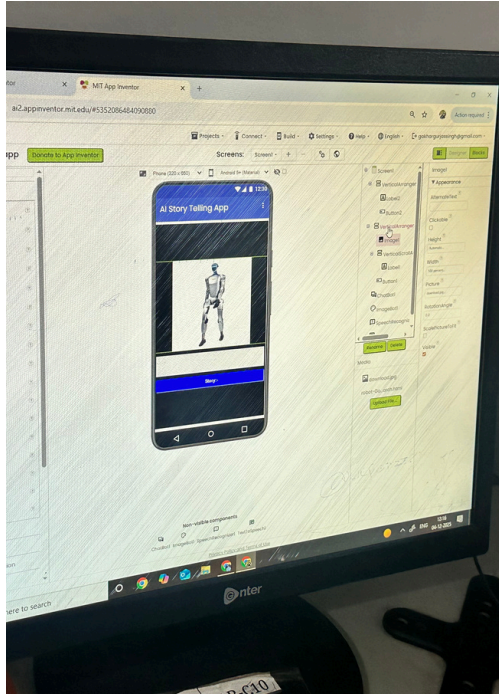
MIT App Inventor

ai2.appinventor.mit.edu/#5352086484090880

Action required

Projects Connect Build Settings Help English

Donate to App Inventor

Screens: Screen1

Phone (320 x 505) Android 5+ (Material)

12:30

AI Story Telling App

Story

Screen1
VerticalArrangement1
Label2
Button2
VerticalArrangement2
Image1
VerticalScrollArrangement1
Label1
Button1
ChatBot1
ImageBot1
SpeechRecognizer1

Rename Delete

Media

Upload File ...

Image1
Appearance
AlternateText
Clickable
Height
Width
Picture
RotationAngle
ScalePictureToFit
Visible

Designer Blocks

Non-visible components

ChatBot1 ImageBot1 SpeechRecognizer1 TextToSpeech1

Privacy Policy and Terms of Use

ENG

here to search

onter